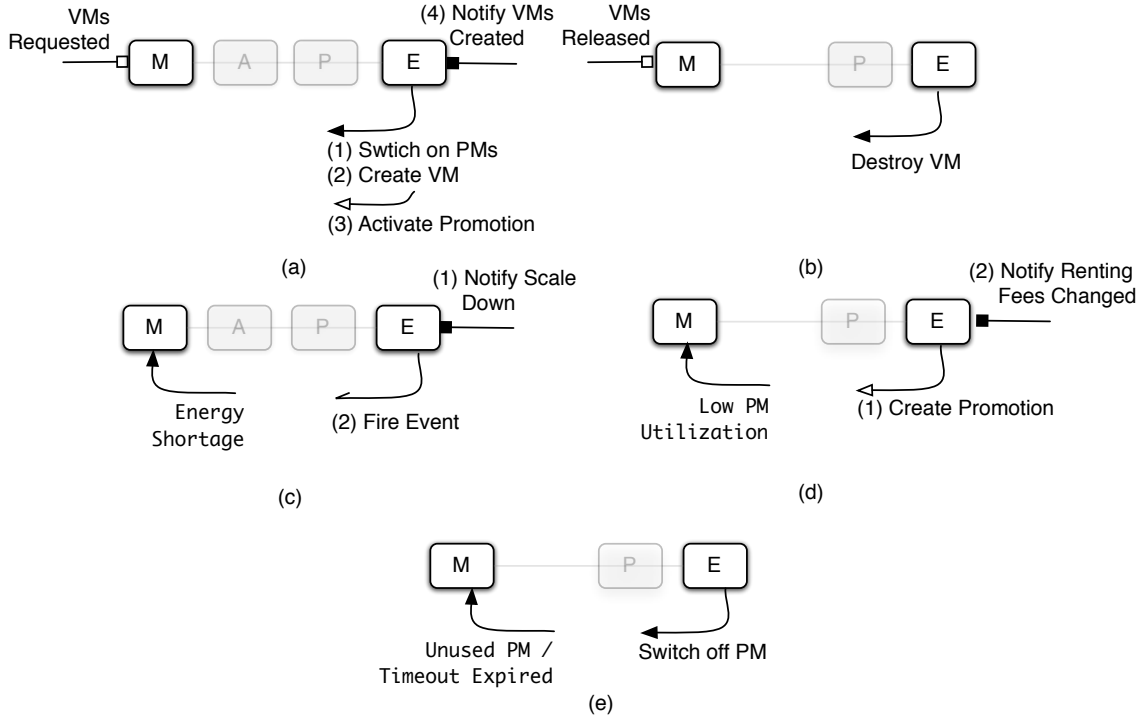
VMs Requested

M

A

P

E

(4) Notify VMs Created

(1) Swtich on PMs
(2) Create VM
(3) Activate Promotion

(a)

VMs Released

M

P

E

Destroy VM

(b)

M

A

P

E

(1) Notify Scale Down

Energy Shortage

(2) Fire Event

(c)

M

P

E

(2) Notify Renting Fees Changed

Low PM Utilization

(1) Create Promotion

(d)

M

P

E

Unused PM / Timeout Expired

Switch off PM

(e)